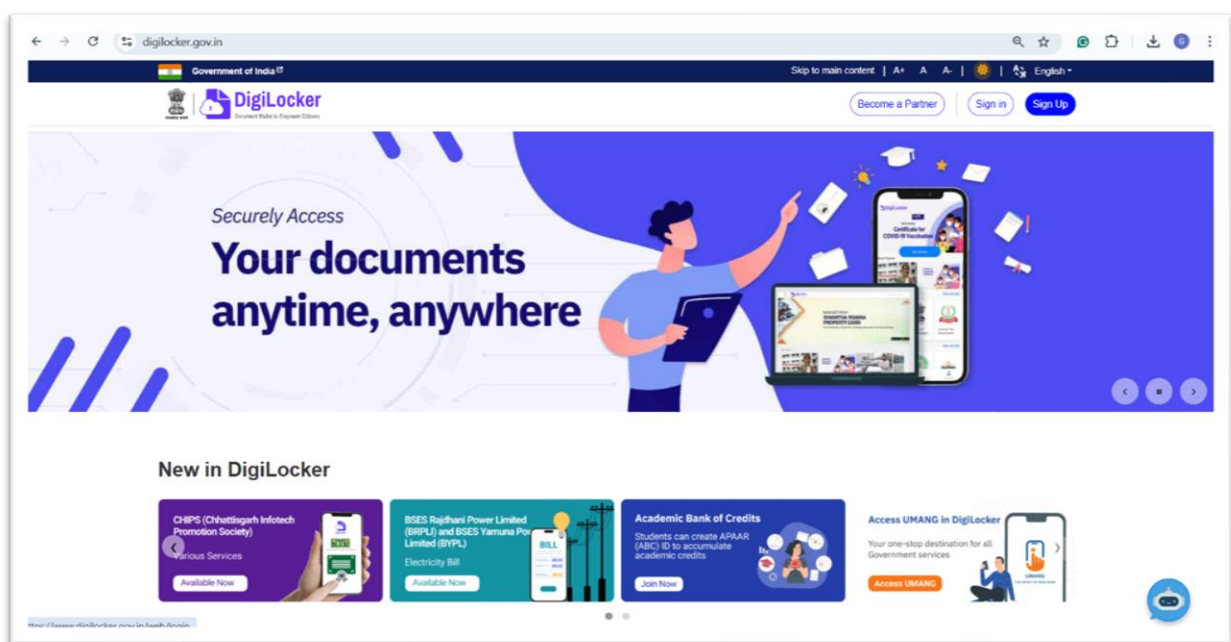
digilocker.gov.in

Government of India

Skip to main content | A+ A A- | | English

DigiLocker
Document Wallet to Empower Citizens

Become a Partner | Sign in | Sign Up

Securely Access
Your documents anytime, anywhere

DigiLocker
Certificate for COVID-19 Vaccination

SWAMITVA YOJANA PROPERTY CARD

New in DigiLocker

CHIPS (Chhattisgarh Infotech Promotion Society)
Various Services
Available Now

BSES Rajdhani Power Limited (BRPL) and BSES Yamuna Power Limited (BYPL)
Electricity Bill
Available Now
BILL

Academic Bank of Credits
Students can create APAAR (ABC) ID to accumulate academic credits
Join Now

Access UMANG in DigiLocker
Your one-stop destination for all Government services
Access UMANG
UMANG

https://www.digilocker.gov.in/web/login